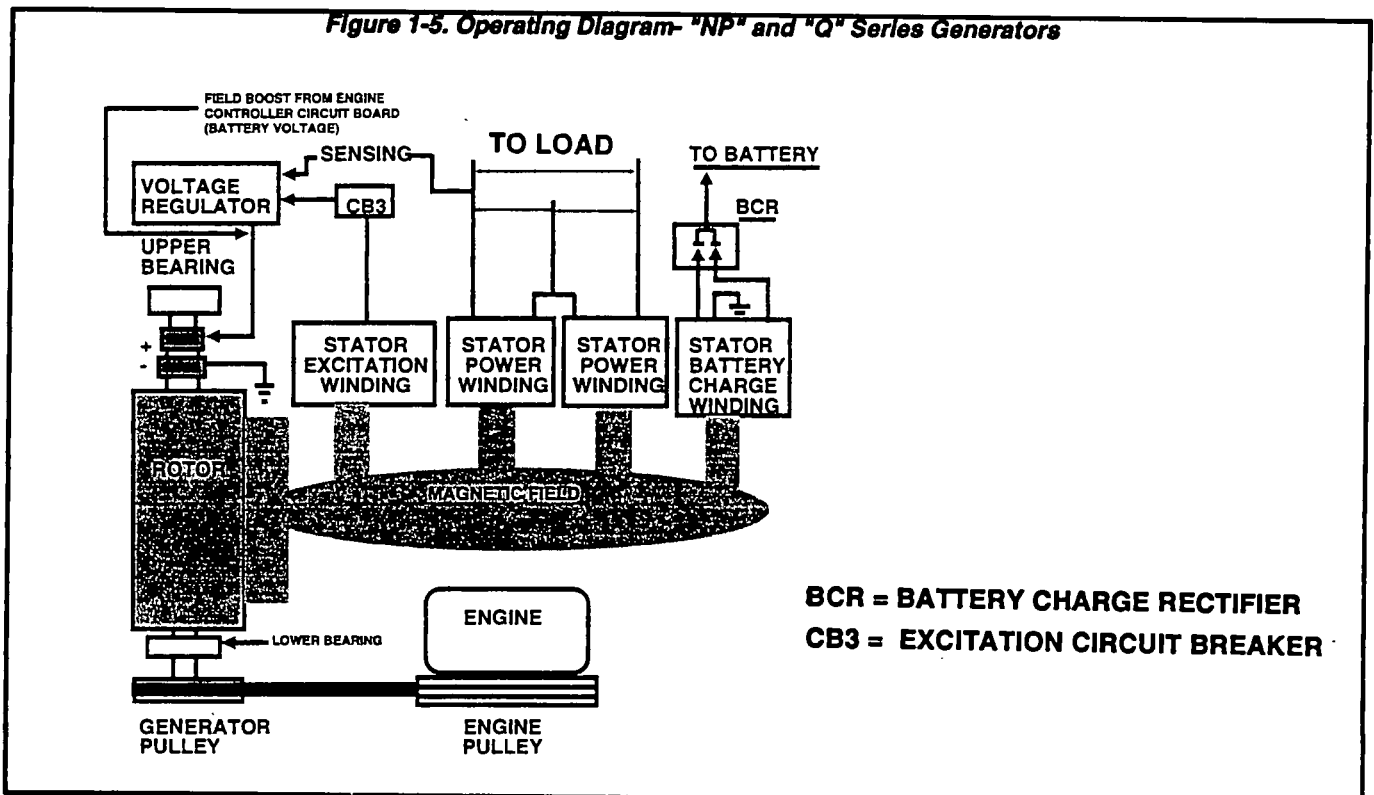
Figure 1-5. Operating Diagram- "NP" and "Q" Series Generators

FIELD BOOST FROM ENGINE CONTROLLER CIRCUIT BOARD (BATTERY VOLTAGE)

SENSING

TO LOAD

TO BATTERY

VOLTAGE REGULATOR

CB3

BCR

UPPER BEARING

+

-

STATOR EXCITATION WINDING

STATOR POWER WINDING

STATOR POWER WINDING

STATOR BATTERY CHARGE WINDING

ROTOR

MAGNETIC FIELD

ENGINE

LOWER BEARING

GENERATOR PULLEY

ENGINE PULLEY

BCR = BATTERY CHARGE RECTIFIER

CB3 = EXCITATION CIRCUIT BREAKER